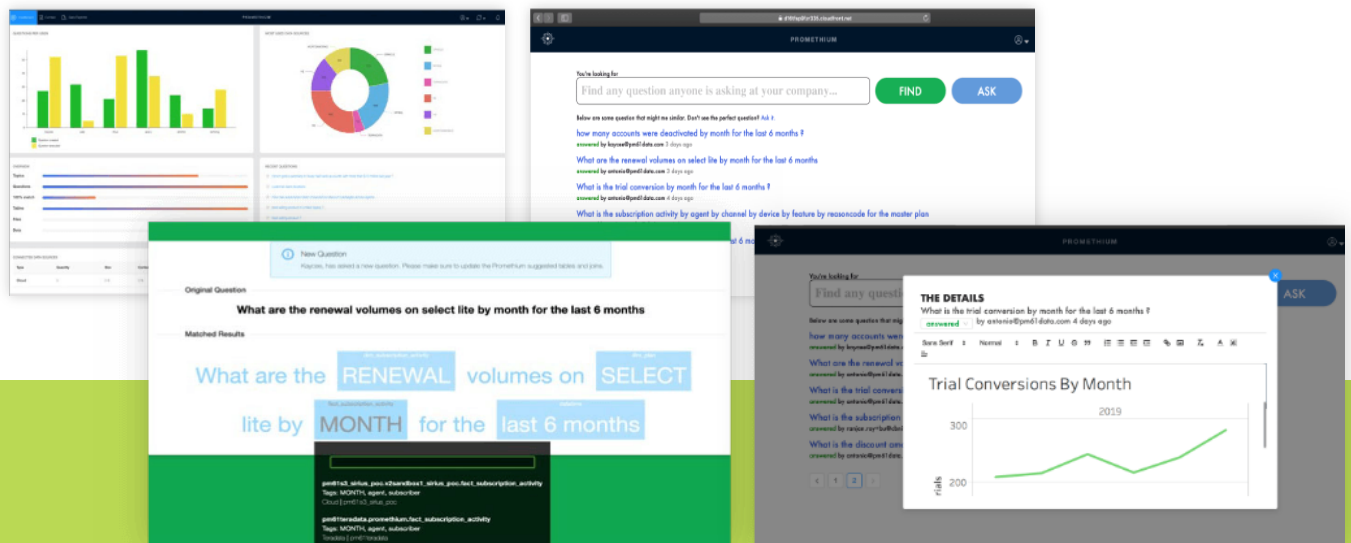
PROMETHIUM

You're looking for

Find any question anyone is asking at your company...

FIND

ASK

Below are some question that might me similar. Don't see the perfect question? Ask it.

how many accounts were deactivated by month for the last 6 months ?

answered by kaycee@pm61data.com 3 days ago

What are the renewal volumes on select lite by month for the last 6 months

answered by antonio@pm61data.com 3 days ago

What is the trial conversion by month for the last 6 months ?

answered by antonio@pm61data.com 3 days ago

What is the subscription activity by agent by channel by device by feature by reasoncode for the master plan

New Question

Kaycee, has asked a new question. Please make sure to update the Promethium suggested tables and joins.

Original Question

What are the renewal volumes on select lite by month for the last 6 months

Matched Results

What are the RENEWAL volumes on SELECT lite by MONTH for the last 6 months

pm61s3_sirius_poc.s3sandbox1_sirius_poc.fact_subscription_activity

Tags: MONTH, agent, subscriber

Cloud | pm61s3_sirius_poc

pm61teradata.promethium.fact_subscription_activity

Tags: MONTH, agent, subscriber

Teradata | pm61teradata

PROMETHIUM

You're looking for

Find any questi

ASK

how many accounts were

What are the renewal

What is the trial conversi

What is the subscription

What is the discount

THE DETAILS

What is the trial conversion by month for the last 6 months ?

answered by antonio@pm61data.com 4 days ago

Sans Serif Normal

Trial Conversions By Month

2019

300

200

rials

1 2